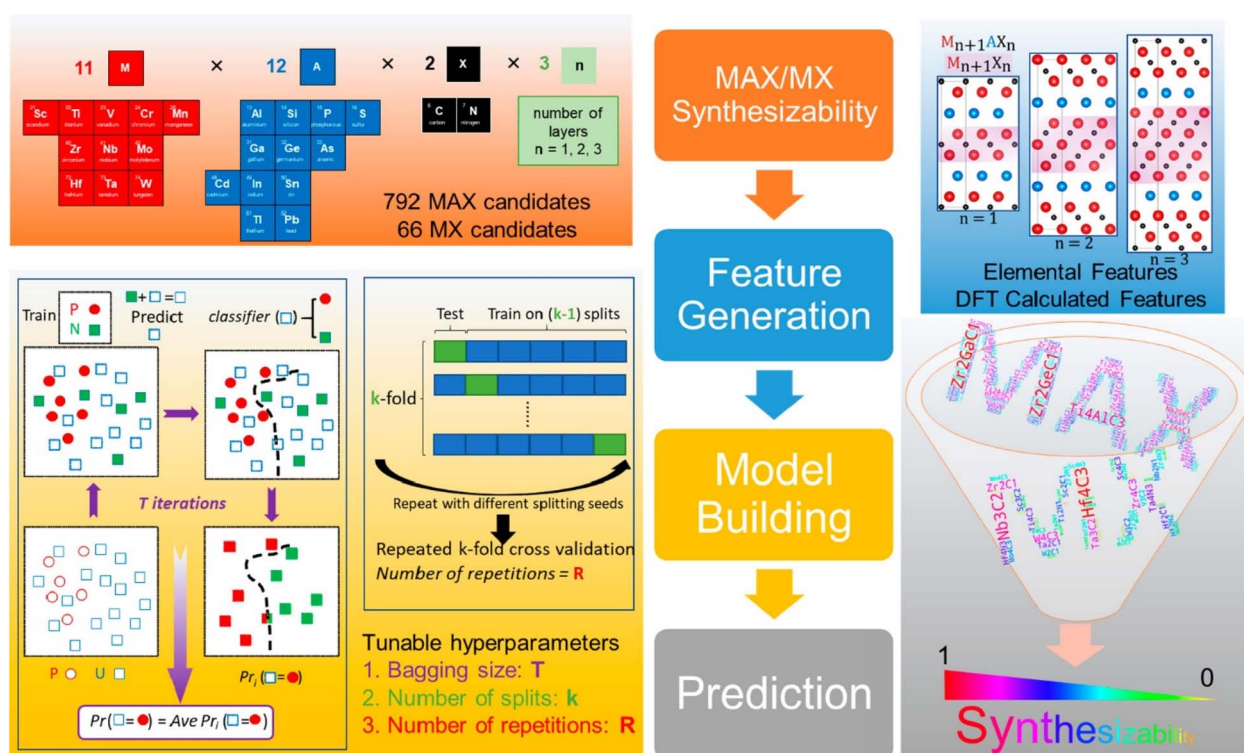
11 M × 12 A × 2 X × 3 n

Sc scandium Ti titanium V vanadium Cr chromium Mn manganese
Zr zirconium Nb niobium Mo molybdenum
Hf hafnium Ta tantalum W tungsten

Al aluminium Si silicon P phosphorus S sulfur
Ga gallium Ge germanium As arsenic
Cd cadmium In indium Sn tin
Tl thallium Pb lead

C carbon N nitrogen

number of layers n = 1, 2, 3

792 MAX candidates
66 MX candidates

MAX/MX Synthesizability

Feature Generation

Model Building

Prediction

$M_{n+1}AX_n$
$M_{n+1}X_n$

n = 1
n = 2
n = 3

Elemental Features
DFT Calculated Features

Train P N
Predict
classifier ()

T iterations

P U

$Pr_i$ ( = )

$Pr$( = ) = Ave $Pr_i$ ( = )

Test Train on (k-1) splits

k-fold

Repeat with different splitting seeds

Repeated k-fold cross validation
Number of repetitions = R

Tunable hyperparameters
1. Bagging size: T
2. Number of splits: k
3. Number of repetitions: R

MAX
Zr2GaC1 Zr2GeC1 Ti4AlC3
MX
Nb3C2 Hf4C3 Ta3C2

1 0

Synthesizability